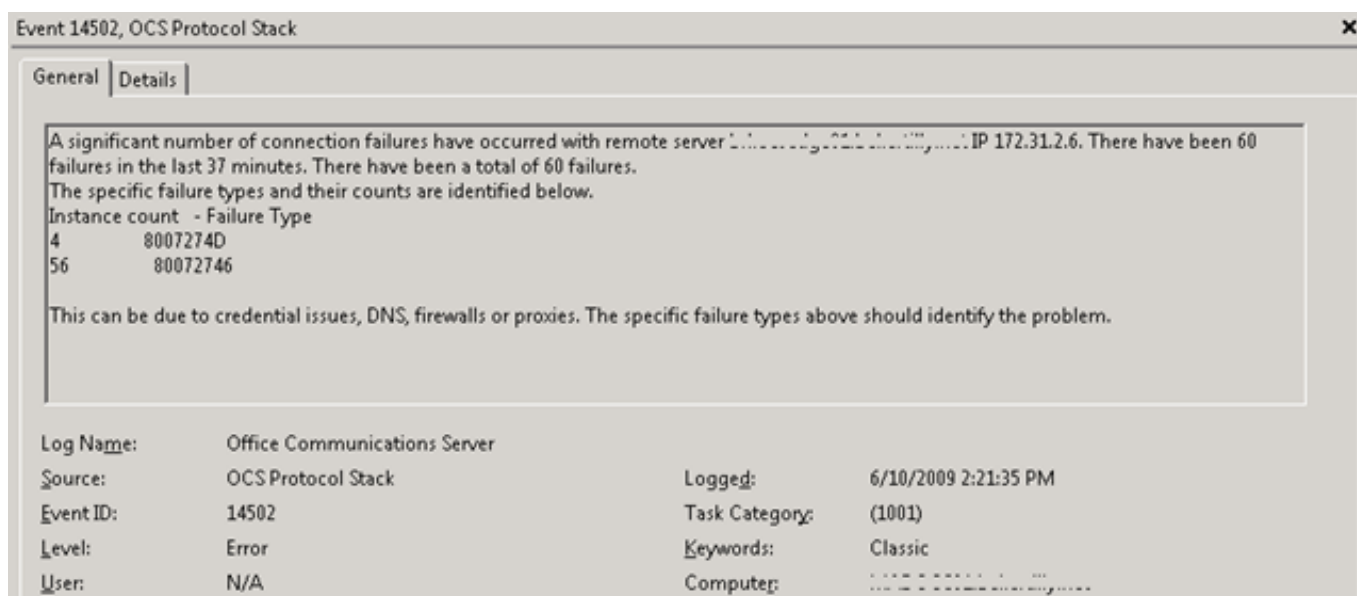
Event 14502, OCS Protocol Stack

×

General | Details

A significant number of connection failures have occurred with remote server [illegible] IP 172.31.2.6. There have been 60 failures in the last 37 minutes. There have been a total of 60 failures.
The specific failure types and their counts are identified below.
Instance count - Failure Type
4 8007274D
56 80072746

This can be due to credential issues, DNS, firewalls or proxies. The specific failure types above should identify the problem.

| | | | |
|---|---|---|---|
| Log Name: | Office Communications Server | | |
| Source: | OCS Protocol Stack | Logged: | 6/10/2009 2:21:35 PM |
| Event ID: | 14502 | Task Category: | (1001) |
| Level: | Error | Keywords: | Classic |
| User: | N/A | Computer: | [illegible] |